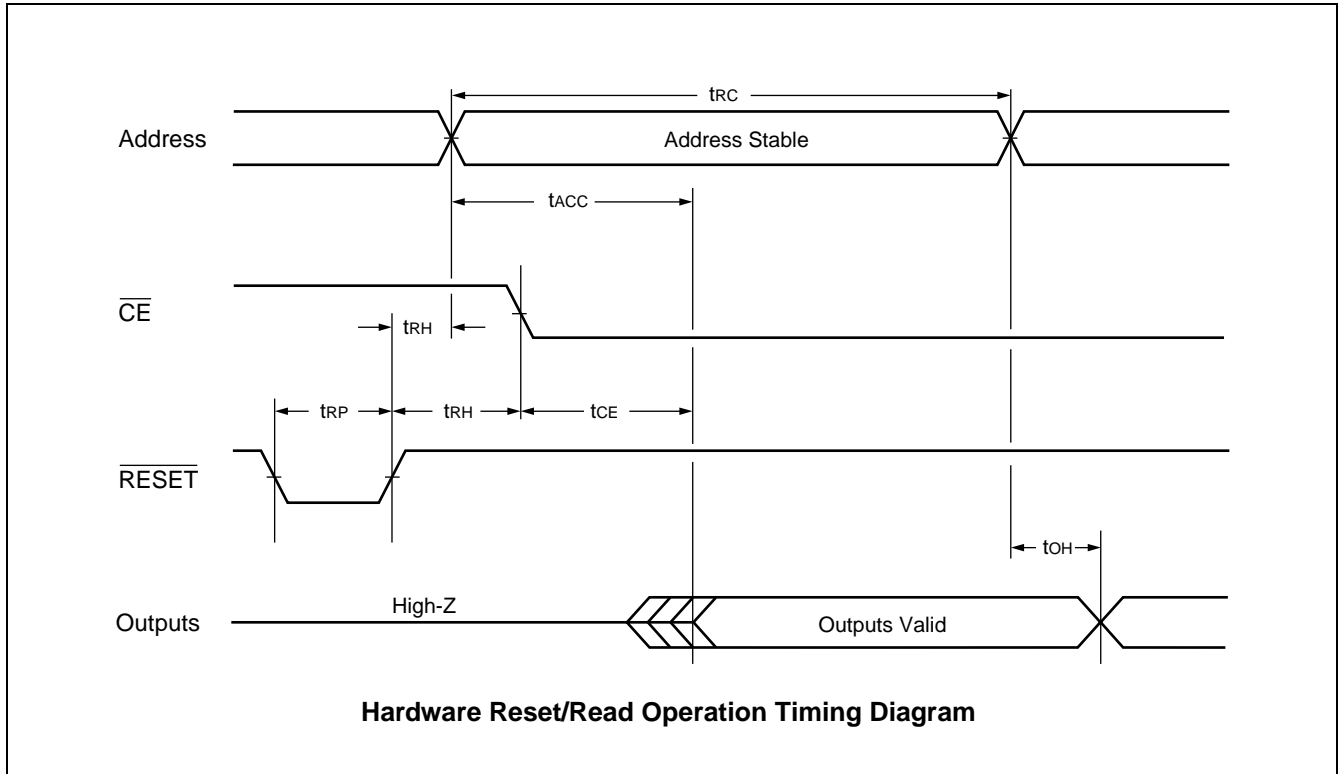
$t_{RC}$

Address

Address Stable

$t_{ACC}$

$\overline{CE}$

$t_{RH}$

$t_{RP}$

$t_{RH}$

$t_{CE}$

$\overline{RESET}$

$t_{OH}$

Outputs

High-Z

Outputs Valid

**Hardware Reset/Read Operation Timing Diagram**